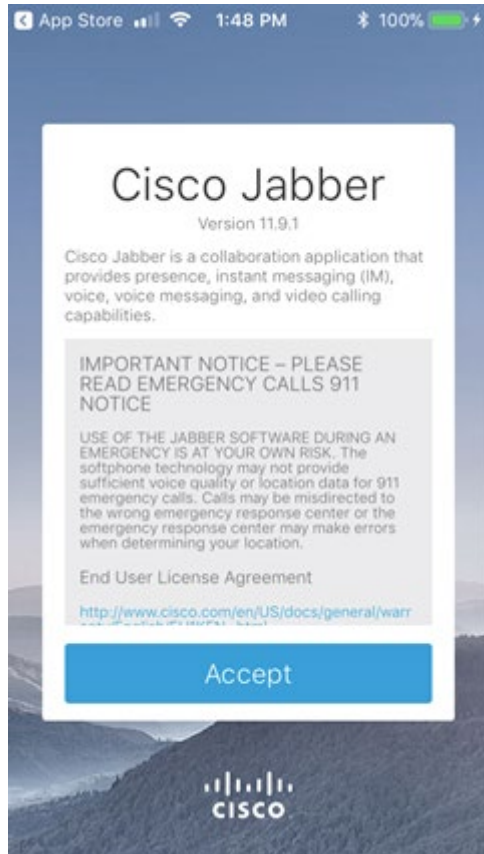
App Store 1:48 PM 100%

Cisco Jabber

Version 11.9.1

Cisco Jabber is a collaboration application that provides presence, instant messaging (IM), voice, voice messaging, and video calling capabilities.

IMPORTANT NOTICE – PLEASE READ EMERGENCY CALLS 911 NOTICE

USE OF THE JABBER SOFTWARE DURING AN EMERGENCY IS AT YOUR OWN RISK. The softphone technology may not provide sufficient voice quality or location data for 911 emergency calls. Calls may be misdirected to the wrong emergency response center or the emergency response center may make errors when determining your location.

End User License Agreement

http://www.cisco.com/en/US/docs/general/warr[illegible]

Accept

cisco